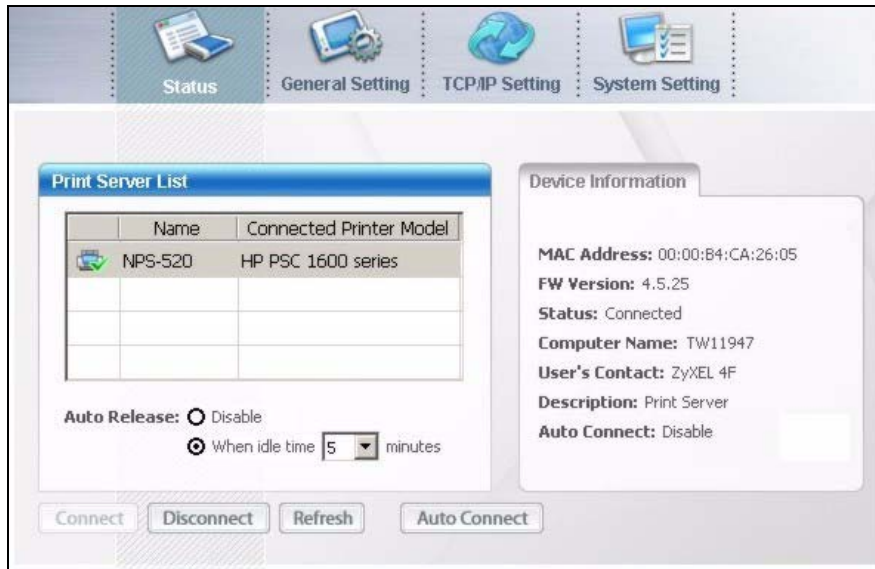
Status | General Setting | TCP/IP Setting | System Setting

Print Server List

| | Name | Connected Printer Model |
|---|---|---|
| | NPS-520 | HP PSC 1600 series |
| | | |
| | | |
| | | |

Auto Release: Disable

When idle time 5 minutes

Device Information

MAC Address: 00:00:B4:CA:26:05

FW Version: 4.5.25

Status: Connected

Computer Name: TW11947

User's Contact: ZyXEL 4F

Description: Print Server

Auto Connect: Disable

Connect | Disconnect | Refresh | Auto Connect